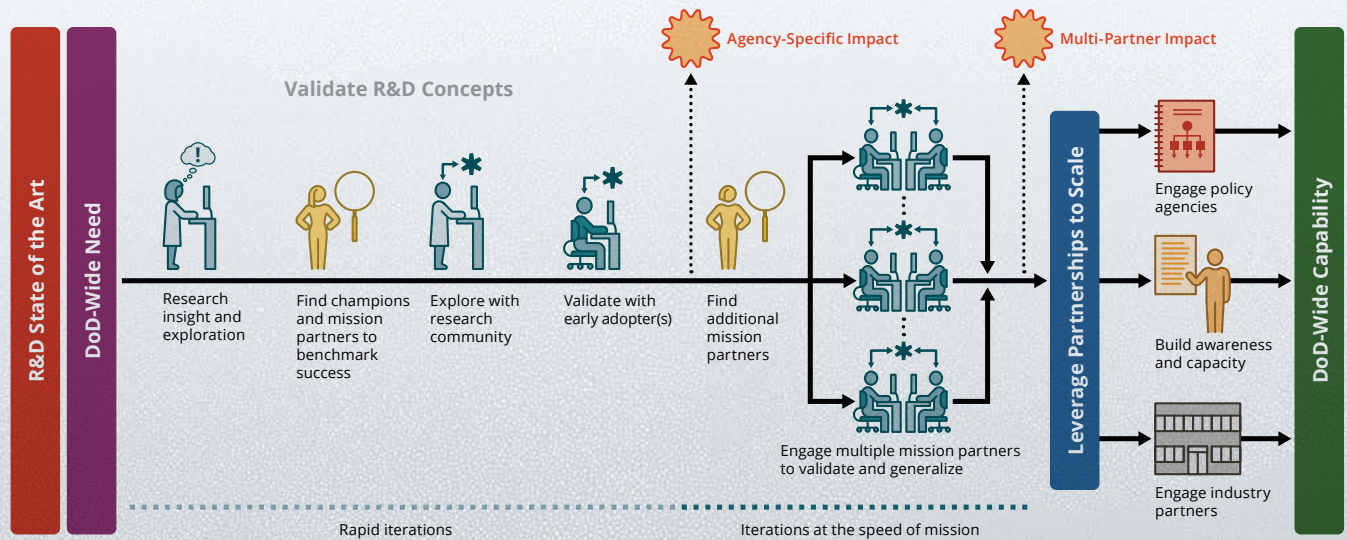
R&D State of the Art

DoD-Wide Need

Validate R&D Concepts

Agency-Specific Impact

Multi-Partner Impact

Research insight and exploration

Find champions and mission partners to benchmark success

Explore with research community

Validate with early adopter(s)

Find additional mission partners

Engage multiple mission partners to validate and generalize

Leverage Partnerships to Scale

Engage policy agencies

Build awareness and capacity

Engage industry partners

DoD-Wide Capability

Rapid iterations

Iterations at the speed of mission